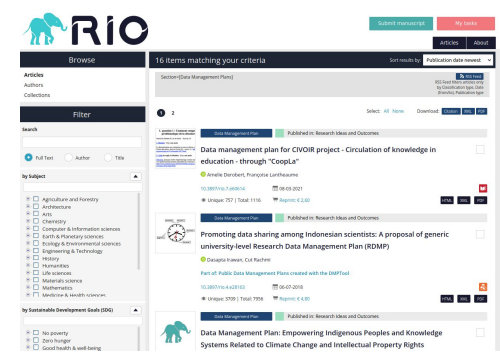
RIO

Submit manuscript My tasks

Articles About

Browse

Articles
Authors
Collections

Filter

Search

Full Text Author Title

by Subject

Agriculture and Forestry
Architecture
Arts
Chemistry
Computer & Information sciences
Earth & Planetary sciences
Ecology & Environmental sciences
Engineering & Technology
History
Humanities
Life sciences
Materials science
Mathematics
Medicine & Health sciences

by Sustainable Development Goals (SDG)

No poverty
Zero hunger
Good health & well-being

16 items matching your criteria

Sort results by: Publication date newest

Section=[Data Management Plan]

RSS Feed

1 2

Select: All None Download: Citation XML PDF

Data Management Plan | Published in: Research Ideas and Outcomes

Data management plan for CIVOIR project - Circulation of knowledge in education - through "CoopLa"

Amelie Deroberl, Françoise Lanthéaume

10.3897/rio.7.e66616 08-03-2021

Unique: 757 | Total: 1116 Reprint: € 2,60

HTML XML PDF

Data Management Plan | Published in: Research Ideas and Outcomes

Promoting data sharing among Indonesian scientists: A proposal of generic university-level Research Data Management Plan (RDMP)

Dasapta Irawan, Cut Rachmi

Part of: Public Data Management Plans created with the DMPTool

10.3897/rio.4.e28163 06-07-2018

Unique: 3709 | Total: 7556 Reprint: € 4,90

HTML XML PDF

Data Management Plan | Published in: Research Ideas and Outcomes

Data Management Plan: Empowering Indigenous Peoples and Knowledge Systems Related to Climate Change and Intellectual Property Rights